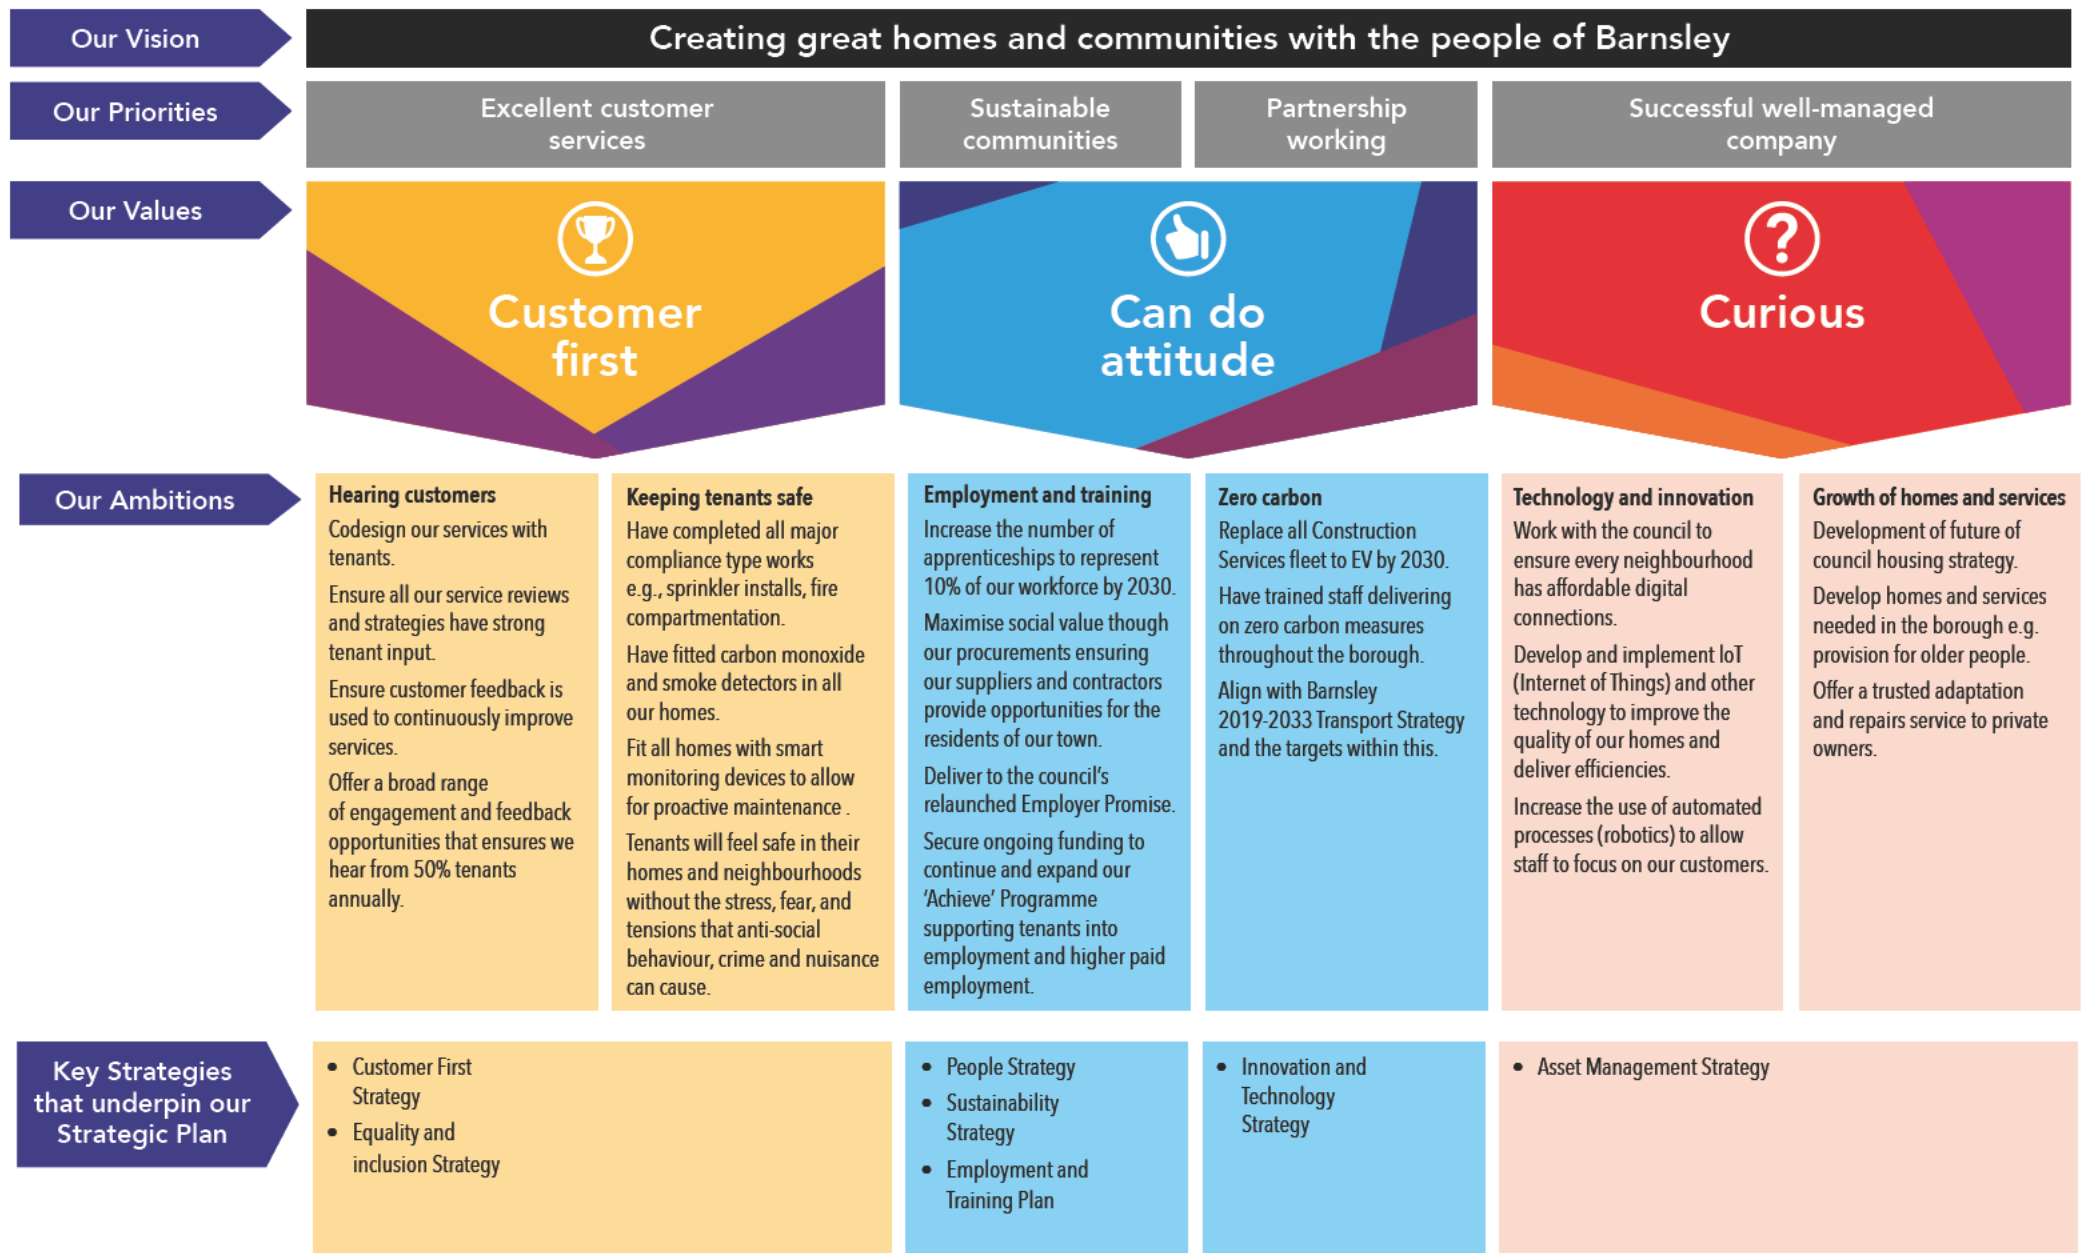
Our Vision

Creating great homes and communities with the people of Barnsley

Our Priorities

Excellent customer services

Sustainable communities

Partnership working

Successful well-managed company

Our Values

Customer first

Can do attitude

Curious

Our Ambitions

Hearing customers
Codesign our services with tenants.
Ensure all our service reviews and strategies have strong tenant input.
Ensure customer feedback is used to continuously improve services.
Offer a broad range of engagement and feedback opportunities that ensures we hear from 50% tenants annually.

Keeping tenants safe
Have completed all major compliance type works e.g., sprinkler installs, fire compartmentation.
Have fitted carbon monoxide and smoke detectors in all our homes.
Fit all homes with smart monitoring devices to allow for proactive maintenance .
Tenants will feel safe in their homes and neighbourhoods without the stress, fear, and tensions that anti-social behaviour, crime and nuisance can cause.

Employment and training
Increase the number of apprenticeships to represent 10% of our workforce by 2030.
Maximise social value though our procurements ensuring our suppliers and contractors provide opportunities for the residents of our town.
Deliver to the council's relaunched Employer Promise.
Secure ongoing funding to continue and expand our 'Achieve' Programme supporting tenants into employment and higher paid employment.

Zero carbon
Replace all Construction Services fleet to EV by 2030.
Have trained staff delivering on zero carbon measures throughout the borough.
Align with Barnsley 2019-2033 Transport Strategy and the targets within this.

Technology and innovation
Work with the council to ensure every neighbourhood has affordable digital connections.
Develop and implement IoT (Internet of Things) and other technology to improve the quality of our homes and deliver efficiencies.
Increase the use of automated processes (robotics) to allow staff to focus on our customers.

Growth of homes and services
Development of future of council housing strategy.
Develop homes and services needed in the borough e.g. provision for older people.
Offer a trusted adaptation and repairs service to private owners.

Key Strategies that underpin our Strategic Plan

• Customer First Strategy
• Equality and inclusion Strategy

• People Strategy
• Sustainability Strategy
• Employment and Training Plan

• Innovation and Technology Strategy

• Asset Management Strategy